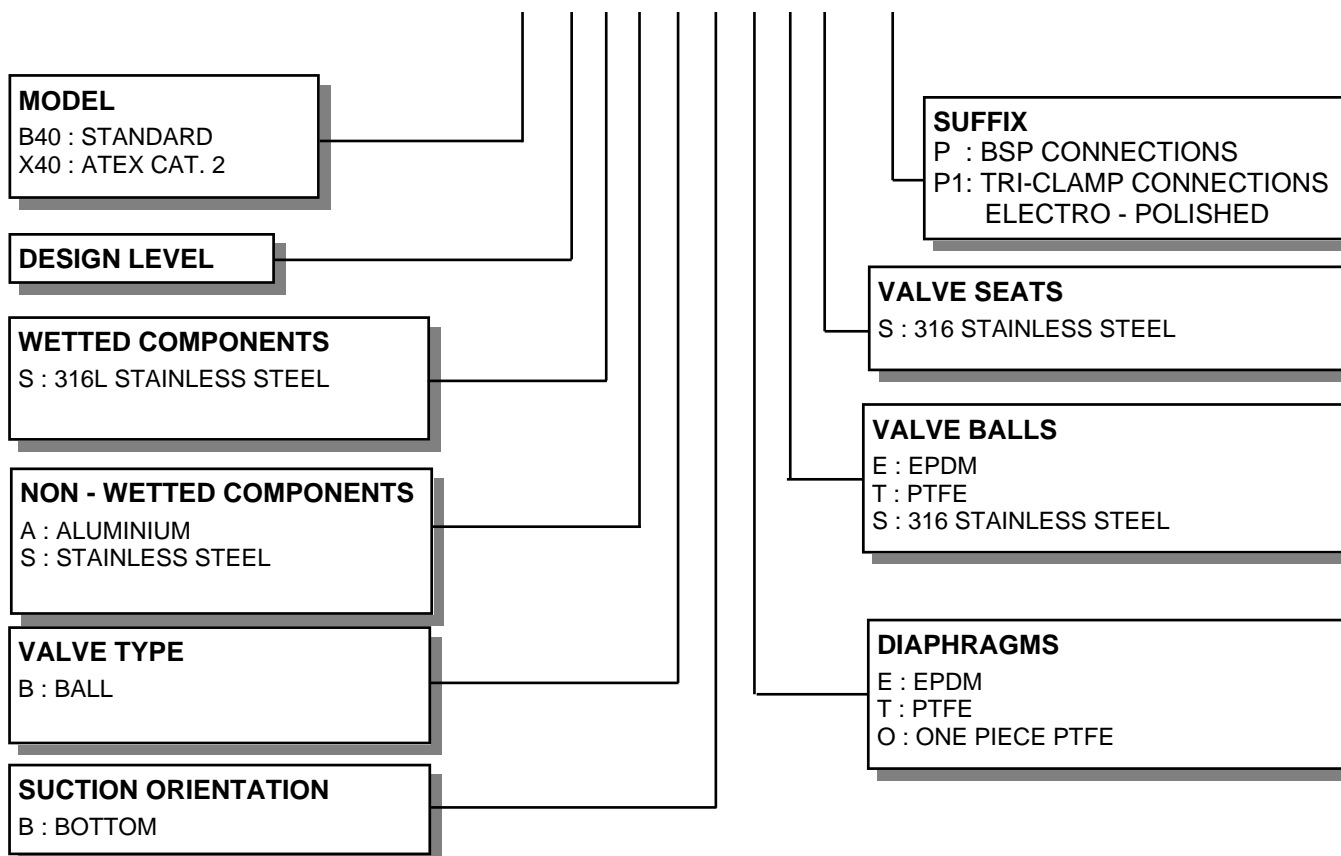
MODEL
B40 : STANDARD
X40 : ATEX CAT. 2

DESIGN LEVEL

WETTED COMPONENTS
S : 316L STAINLESS STEEL

NON - WETTED COMPONENTS
A : ALUMINIUM
S : STAINLESS STEEL

VALVE TYPE
B : BALL

SUCTION ORIENTATION
B : BOTTOM

SUFFIX
P : BSP CONNECTIONS
P1: TRI-CLAMP CONNECTIONS
ELECTRO - POLISHED

VALVE SEATS
S : 316 STAINLESS STEEL

VALVE BALLS
E : EPDM
T : PTFE
S : 316 STAINLESS STEEL

DIAPHRAGMS
E : EPDM
T : PTFE
O : ONE PIECE PTFE